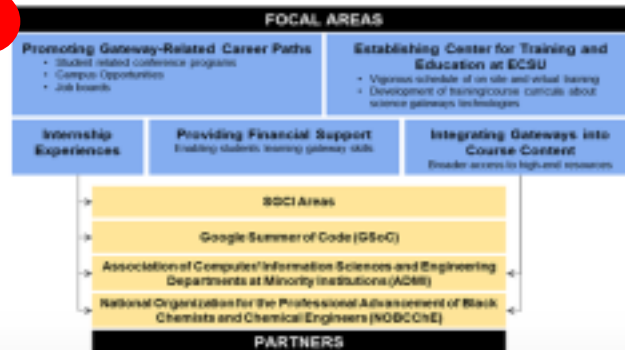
FOCAL AREAS

Promoting Gateway-Related Career Paths
- Student related conference programs
- Campus Opportunities
- Job boards

Establishing Center for Training and Education at ECSU
- Vigorous schedule of on site and virtual training
- Development of training/course curricula about science gateways technologies

Internship Experiences

Providing Financial Support
Enabling students learning gateway skills

Integrating Gateways into Course Content
Broader access to high-end resources

SGCI Areas

Google Summer of Code (GSoC)

Association of Computer/ Information Sciences and Engineering Departments at Minority Institutions (ADMI)

National Organization for the Professional Advancement of Black Chemists and Chemical Engineers (NOBCChE)

PARTNERS